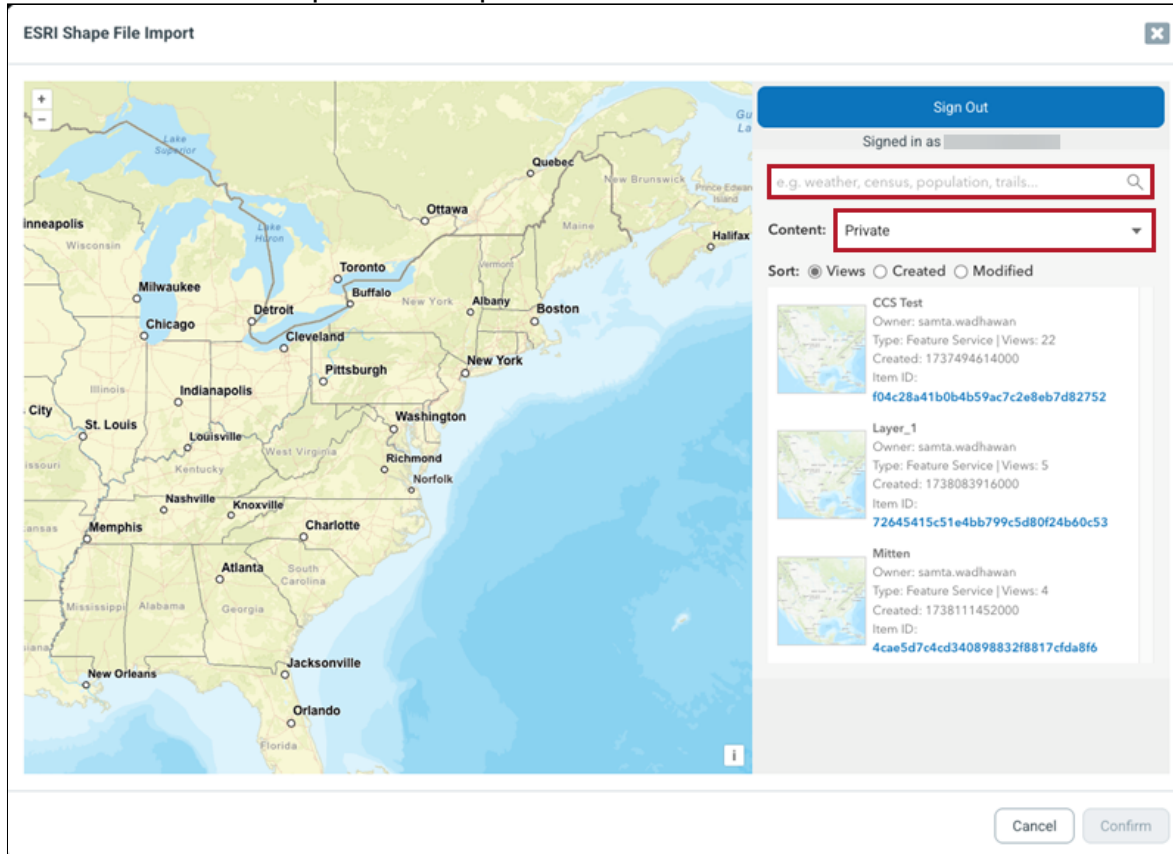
ESRI Shape File Import

+
−

Lake Superior
Quebec
New Brunswick
Prince Edward Island
Gu
La
Ottawa
Maine
Halifax
inneapolis
Wisconsin
Lake Huron
Toronto
Vermont
Milwaukee
Buffalo
New York
Albany
Boston
Detroit
Chicago
Cleveland
New York
Pittsburgh
Illinois
Indianapolis
City
Washington
St. Louis
Louisville
West Virginia
Richmond
issouri
Kentucky
Norfolk
Nashville
Knoxville
ansas
Memphis
Charlotte
Atlanta
South Carolina
Mississippi
Alabama
Georgia
iana
Jacksonville
New Orleans
Orlando
Florida
i

Sign Out
Signed in as
e.g. weather, census, population, trails...
Content: Private
Sort: Views Created Modified

CCS Test
Owner: samta.wadhawan
Type: Feature Service | Views: 22
Created: 1737494614000
Item ID:
f04c28a41b0b4b59ac7c2e8eb7d82752

Layer_1
Owner: samta.wadhawan
Type: Feature Service | Views: 5
Created: 1738083916000
Item ID:
72645415c51e4bb799c5d80f24b60c53

Mitten
Owner: samta.wadhawan
Type: Feature Service | Views: 4
Created: 1738111452000
Item ID:
4cae5d7c4cd340898832f8817cfda8f6

Cancel
Confirm